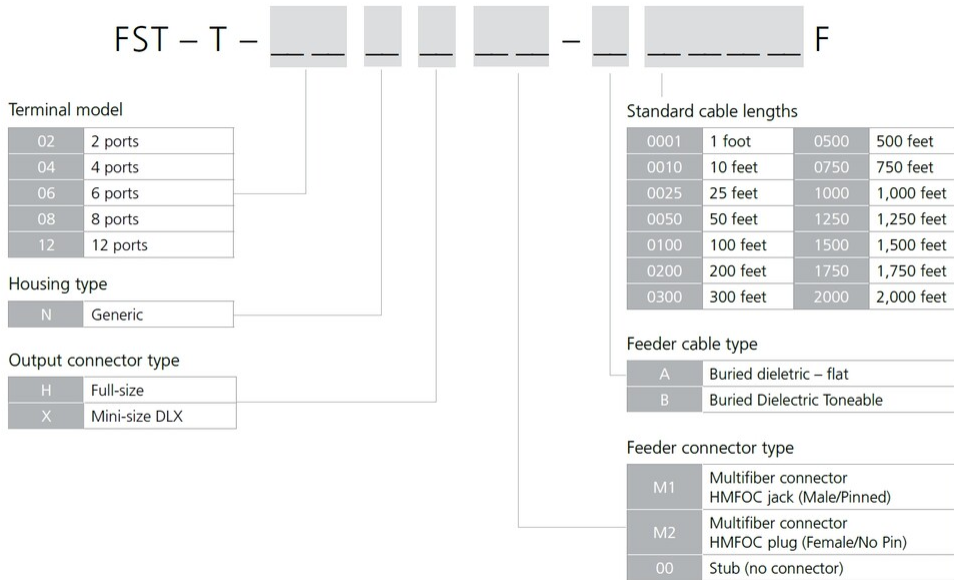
FST – T – __ __ __ __ __ __ – __ __ __ __ __ F

Terminal model

| 02 | 2 ports |
|---|---|
| 04 | 4 ports |
| 06 | 6 ports |
| 08 | 8 ports |
| 12 | 12 ports |

Housing type

| N | Generic |
|---|---|

Output connector type

| H | Full-size |
|---|---|
| X | Mini-size DLX |

Standard cable lengths

| 0001 | 1 foot | 0500 | 500 feet |
|---|---|---|---|
| 0010 | 10 feet | 0750 | 750 feet |
| 0025 | 25 feet | 1000 | 1,000 feet |
| 0050 | 50 feet | 1250 | 1,250 feet |
| 0100 | 100 feet | 1500 | 1,500 feet |
| 0200 | 200 feet | 1750 | 1,750 feet |
| 0300 | 300 feet | 2000 | 2,000 feet |

Feeder cable type

| A | Buried dieletric – flat |
|---|---|
| B | Buried Dielectric Toneable |

Feeder connector type

| M1 | Multifiber connector HMFOC jack (Male/Pinned) |
|---|---|
| M2 | Multifiber connector HMFOC plug (Female/No Pin) |
| 00 | Stub (no connector) |